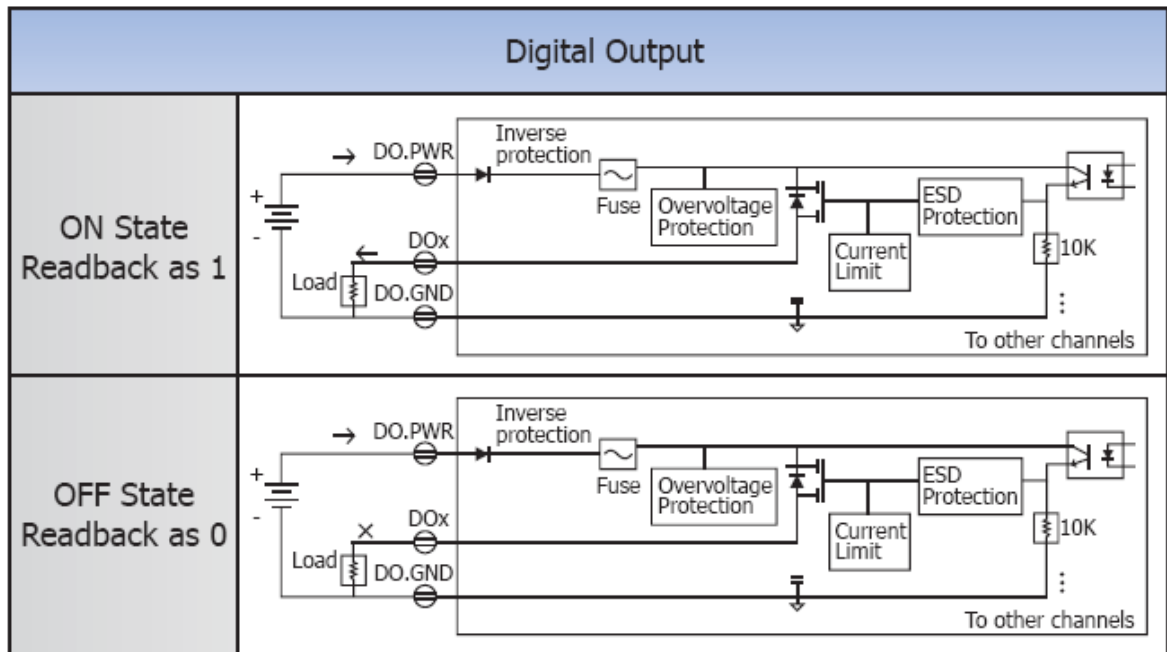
Digital Output

ON State Readback as 1

DO.PWR
Inverse protection
+
-
Fuse
Overvoltage Protection
ESD Protection
DOx
Current Limit
10K
Load
DO.GND
To other channels

OFF State Readback as 0

DO.PWR
Inverse protection
+
-
Fuse
Overvoltage Protection
ESD Protection
DOx
Current Limit
10K
Load
DO.GND
To other channels